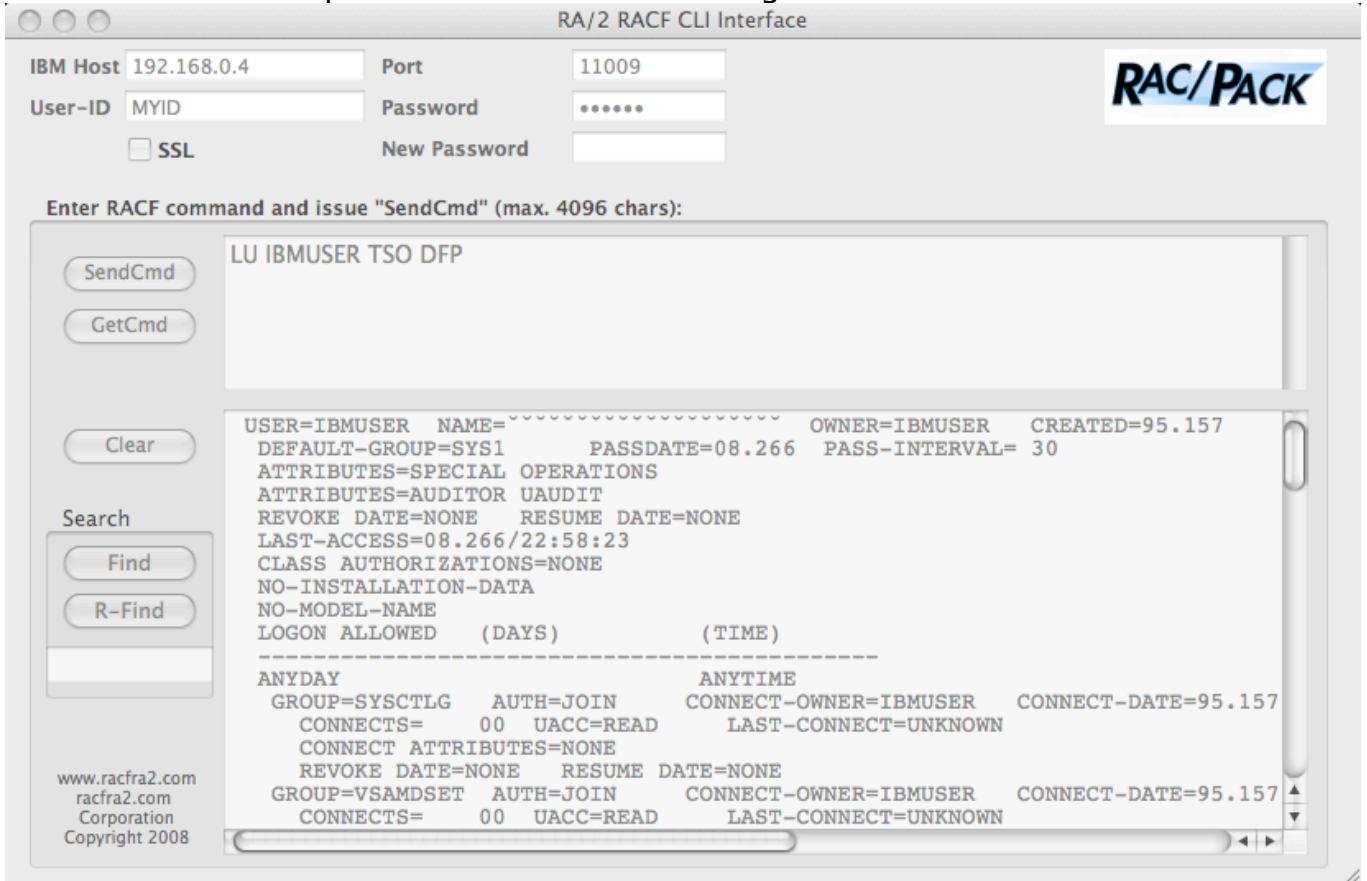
RA/2 RACF CLI Interface

IBM Host 192.168.0.4
Port 11009
User-ID MYID
Password ••••••
SSL
New Password

RAC/PACK

Enter RACF command and issue "SendCmd" (max. 4096 chars):

SendCmd
GetCmd

LU IBMUSER TSO DFP

Clear
Search
Find
R-Find

USER=IBMUSER NAME=^^^^^^^^^^^^^^^^^^^^ OWNER=IBMUSER CREATED=95.157
DEFAULT-GROUP=SYS1 PASSDATE=08.266 PASS-INTERVAL= 30
ATTRIBUTES=SPECIAL OPERATIONS
ATTRIBUTES=AUDITOR UAUDIT
REVOKE DATE=NONE RESUME DATE=NONE
LAST-ACCESS=08.266/22:58:23
CLASS AUTHORIZATIONS=NONE
NO-INSTALLATION-DATA
NO-MODEL-NAME
LOGON ALLOWED (DAYS) (TIME)
---------------------------------------------
ANYDAY ANYTIME
GROUP=SYSCTLG AUTH=JOIN CONNECT-OWNER=IBMUSER CONNECT-DATE=95.157
CONNECTS= 00 UACC=READ LAST-CONNECT=UNKNOWN
CONNECT ATTRIBUTES=NONE
REVOKE DATE=NONE RESUME DATE=NONE
GROUP=VSAMDSET AUTH=JOIN CONNECT-OWNER=IBMUSER CONNECT-DATE=95.157
CONNECTS= 00 UACC=READ LAST-CONNECT=UNKNOWN

www.racfra2.com
racfra2.com
Corporation
Copyright 2008